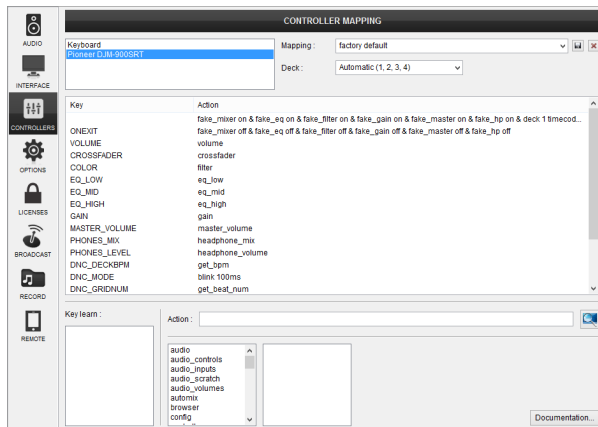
AUDIO

INTERFACE

CONTROLLERS

OPTIONS

LICENSES

BROADCAST

RECORD

REMOTE

CONTROLLER MAPPING

Keyboard
Pioneer DJM-900SRT

Mapping : factory default

Deck : Automatic (1, 2, 3, 4)

| Key | Action |
|---|---|
| | fake_mixer on & fake_eq on & fake_filter on & fake_gain on & fake_master on & fake_hp on & deck 1 timecod... |
| ONEXIT | fake_mixer off & fake_eq off & fake_filter off & fake_gain off & fake_master off & fake_hp off |
| VOLUME | volume |
| CROSSFADER | crossfader |
| COLOR | filter |
| EQ_LOW | eq_low |
| EQ_MID | eq_mid |
| EQ_HIGH | eq_high |
| GAIN | gain |
| MASTER_VOLUME | master_volume |
| PHONES_MIX | headphone_mix |
| PHONES_LEVEL | headphone_volume |
| DNC_DECKBPM | get_bpm |
| DNC_MODE | blink 100ms |
| DNC_GRIDNUM | get_beat_num |

Key learn :

Action :

audio
audio_controls
audio_inputs
audio_scratch
audio_volumes
automix
browser
config

Documentation...